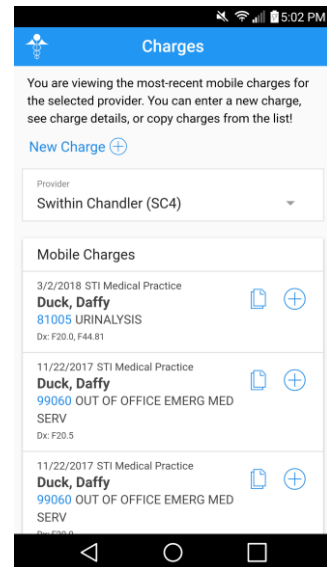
5:02 PM

Charges

You are viewing the most-recent mobile charges for the selected provider. You can enter a new charge, see charge details, or copy charges from the list!

New Charge

Provider
Swithin Chandler (SC4)

Mobile Charges

3/2/2018 STI Medical Practice
Duck, Daffy
81005 URINALYSIS
Dx: F20.0, F44.81

11/22/2017 STI Medical Practice
Duck, Daffy
99060 OUT OF OFFICE EMERG MED SERV
Dx: F20.5

11/22/2017 STI Medical Practice
Duck, Daffy
99060 OUT OF OFFICE EMERG MED SERV
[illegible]